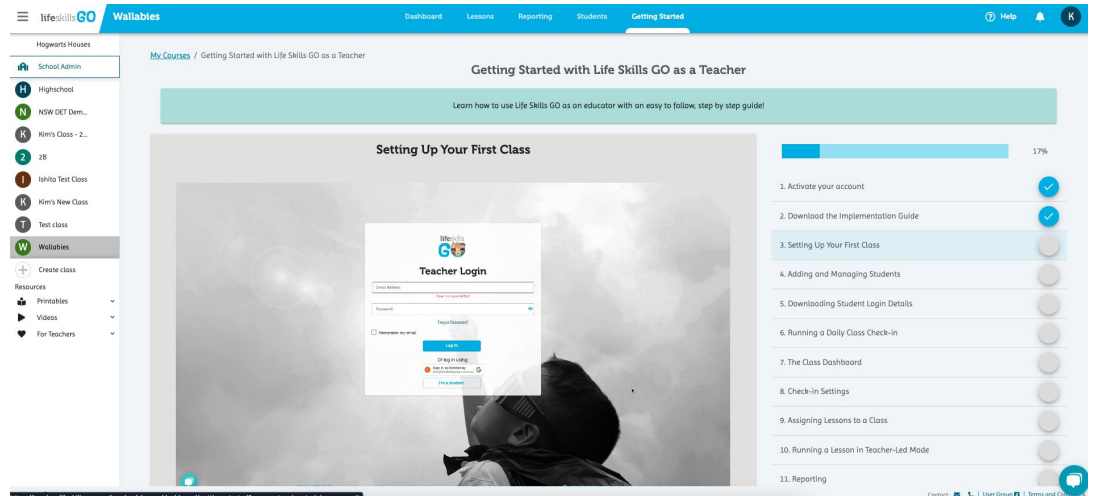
lifeskills GO Wallabies

Dashboard Lessons Reporting Students Getting Started

Help K

Hogwarts Houses

School Admin

H Highschool

N NSW DET Dem...

K Kim's Class - 2...

2 2B

I Ishita Test Class

K Kim's New Class

T Test class

W Wallabies

Create class

Resources

Printables

Videos

For Teachers

My Courses / Getting Started with Life Skills GO as a Teacher

Getting Started with Life Skills GO as a Teacher

Learn how to use Life Skills GO as an educator with an easy to follow, step by step guide!

Setting Up Your First Class

lifeskills GO

Teacher Login

Email Address

Password

Forgot Password?

Remember my email

Log In

Or log in using:

I'm a student

17%

1. Activate your account

2. Download the Implementation Guide

3. Setting Up Your First Class

4. Adding and Managing Students

5. Downloading Student Login Details

6. Running a Daily Class Check-in

7. The Class Dashboard

8. Check-in Settings

9. Assigning Lessons to a Class

10. Running a Lesson in Teacher-Led Mode

11. Reporting

Contact: | User Group | Terms and Co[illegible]